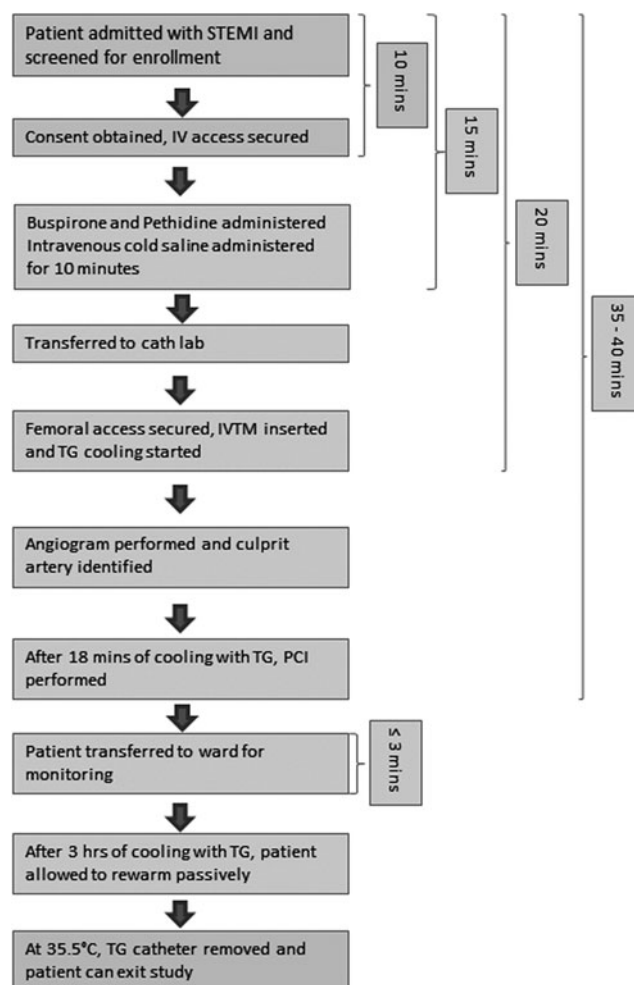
Patient admitted with STEMI and screened for enrollment

Consent obtained, IV access secured

Buspirone and Pethidine administered Intravenous cold saline administered for 10 minutes

Transferred to cath lab

Femoral access secured, IVTM inserted and TG cooling started

Angiogram performed and culprit artery identified

After 18 mins of cooling with TG, PCI performed

Patient transferred to ward for monitoring

After 3 hrs of cooling with TG, patient allowed to rewarm passively

At 35.5°C, TG catheter removed and patient can exit study

10 mins

15 mins

20 mins

35 - 40 mins

≤ 3 mins